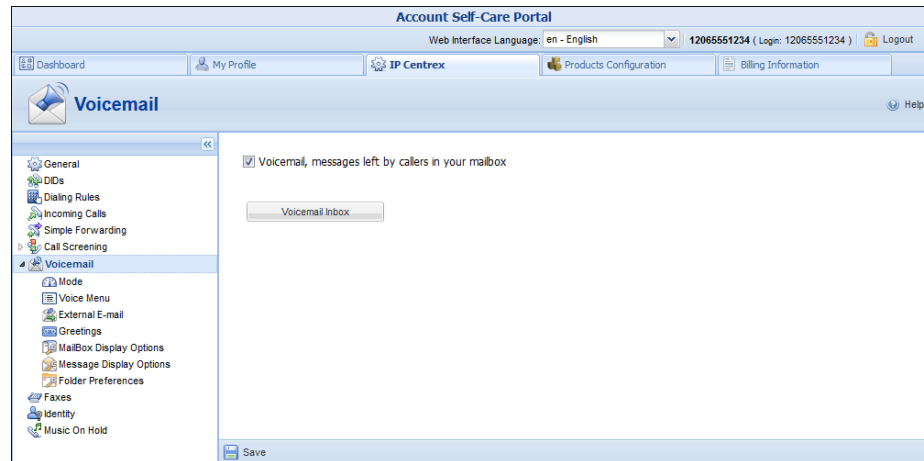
Account Self-Care Portal

Web Interface Language: en - English 12065551234 ( Login: 12065551234 ) Logout

Dashboard | My Profile | IP Centrex | Products Configuration | Billing Information

Voicemail

Help

General
DIDs
Dialing Rules
Incoming Calls
Simple Forwarding
Call Screening
Voicemail
Mode
Voice Menu
External E-mail
Greetings
MailBox Display Options
Message Display Options
Folder Preferences
Faxes
Identity
Music On Hold

Voicemail, messages left by callers in your mailbox

Voicemail Inbox

Save